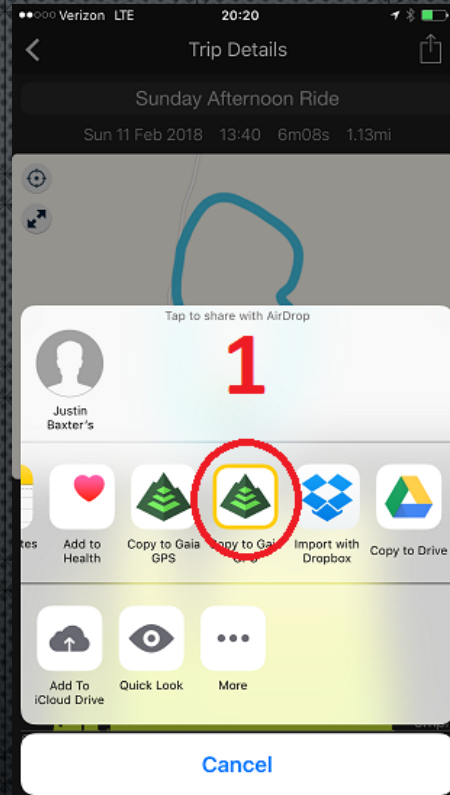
●●○○○ Verizon LTE 20:20

Trip Details

Sunday Afternoon Ride

Sun 11 Feb 2018 13:40 6m08s 1.13mi

Tap to share with AirDrop

1

Justin Baxter's

tes

Add to Health

Copy to Gaia GPS

Copy to Gai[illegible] G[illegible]S

Import with Dropbox

Copy to Drive

Add To iCloud Drive

Quick Look

More

Cancel